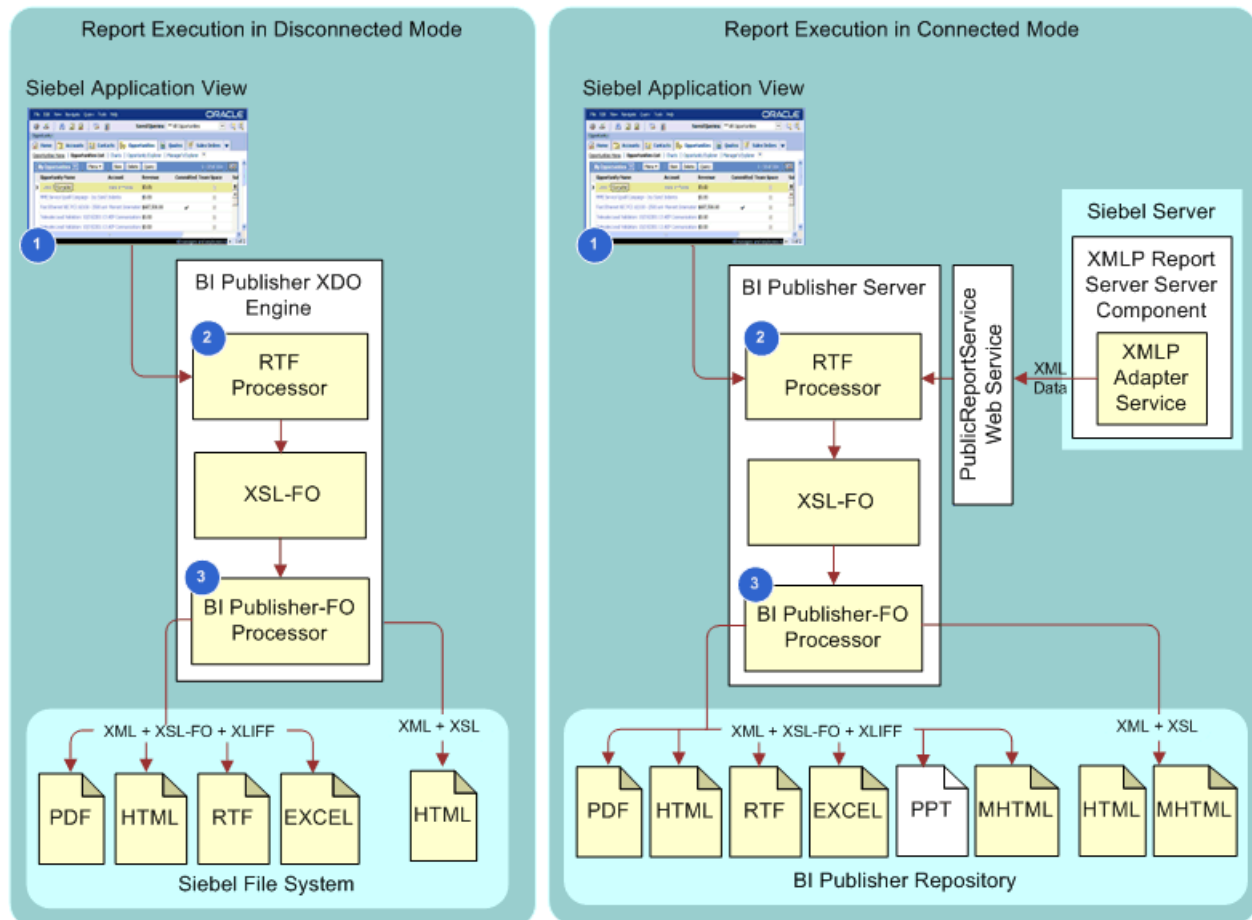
Report Execution in Disconnected Mode

Siebel Application View

1

BI Publisher XDO Engine

2

RTF Processor

XSL-FO

3

BI Publisher-FO Processor

XML + XSL-FO + XLIFF

XML + XSL

PDF

HTML

RTF

EXCEL

HTML

Siebel File System

Report Execution in Connected Mode

Siebel Application View

1

BI Publisher Server

2

RTF Processor

XSL-FO

3

BI Publisher-FO Processor

PublicReportService Web Service

XML Data

Siebel Server

XMLP Report Server Server Component

XMLP Adapter Service

XML + XSL-FO + XLIFF

XML + XSL

PDF

HTML

RTF

EXCEL

PPT

MHTML

HTML

MHTML

BI Publisher Repository